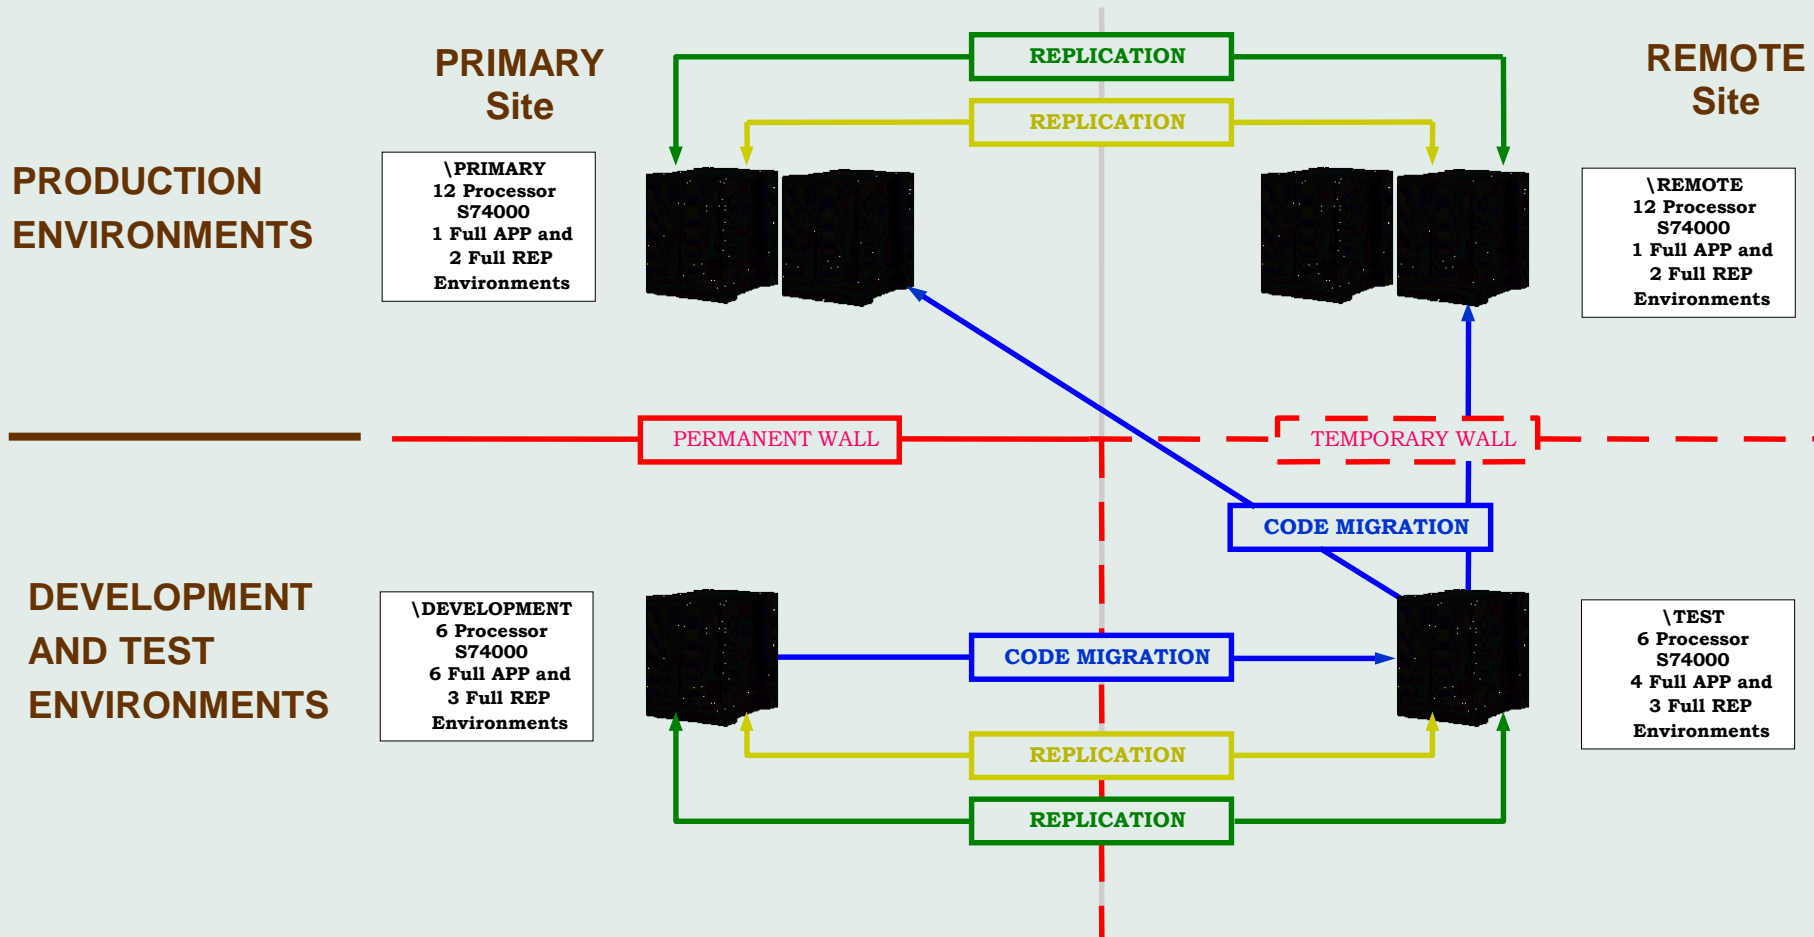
PRIMARY Site

REPLICATION

REPLICATION

REMOTE Site

PRODUCTION ENVIRONMENTS

\PRIMARY
12 Processor
S74000
1 Full APP and
2 Full REP
Environments

\REMOTE
12 Processor
S74000
1 Full APP and
2 Full REP
Environments

PERMANENT WALL

TEMPORARY WALL

CODE MIGRATION

DEVELOPMENT AND TEST ENVIRONMENTS

\DEVELOPMENT
6 Processor
S74000
6 Full APP and
3 Full REP
Environments

CODE MIGRATION

\TEST
6 Processor
S74000
4 Full APP and
3 Full REP
Environments

REPLICATION

REPLICATION